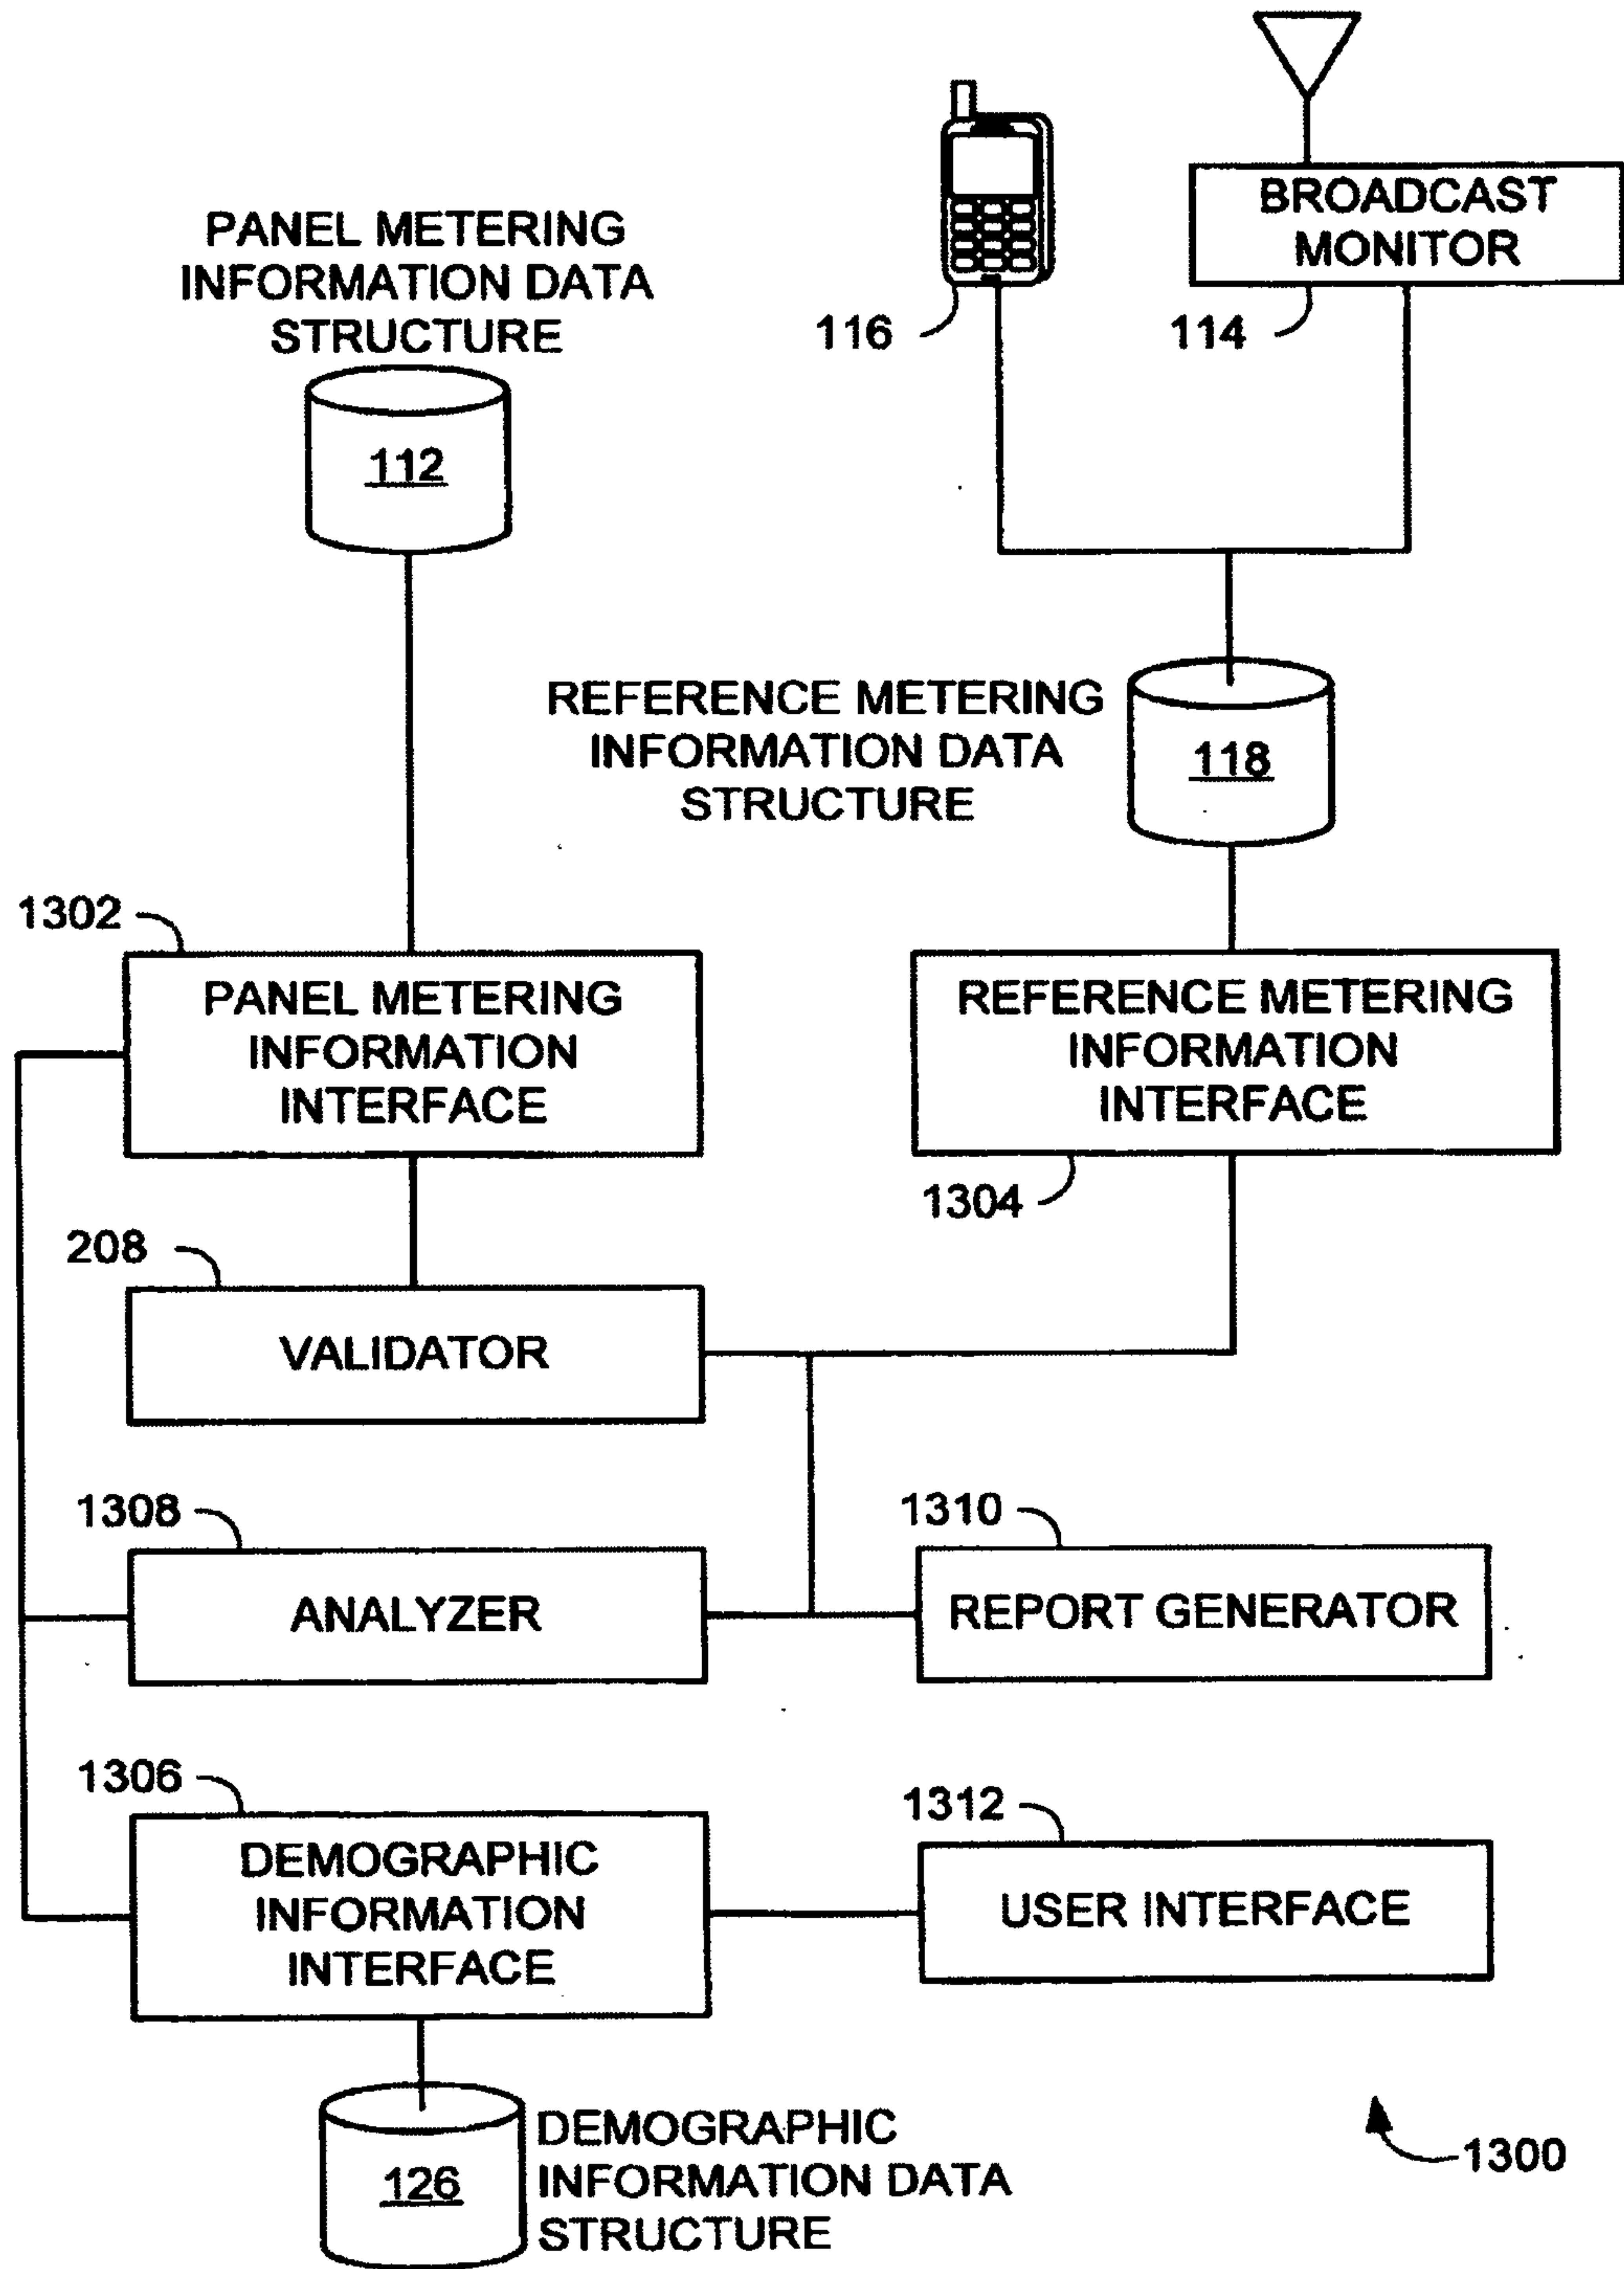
PANEL METERING INFORMATION DATA STRUCTURE

112

116

BROADCAST MONITOR

114

REFERENCE METERING INFORMATION DATA STRUCTURE

118

1302

PANEL METERING INFORMATION INTERFACE

REFERENCE METERING INFORMATION INTERFACE

1304

208

VALIDATOR

1308

ANALYZER

1310

REPORT GENERATOR

1306

DEMOGRAPHIC INFORMATION INTERFACE

1312

USER INTERFACE

126

DEMOGRAPHIC INFORMATION DATA STRUCTURE

1300